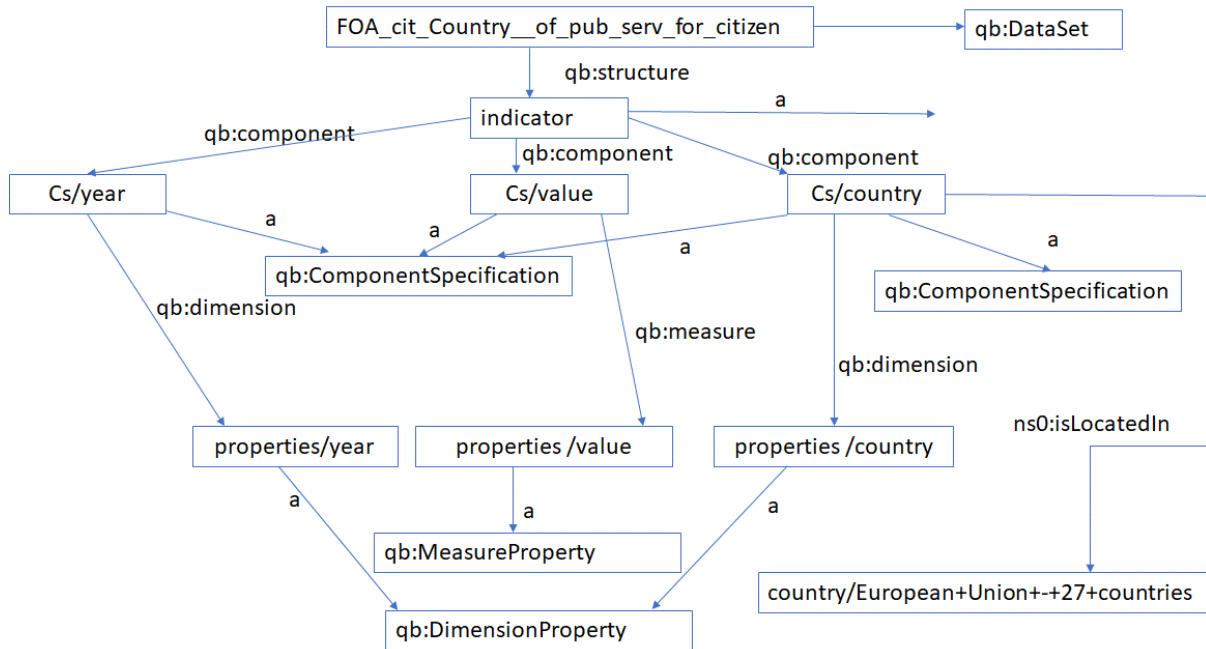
FOA_cit_Country__of_pub_serv_for_citizen

qb:DataSet

qb:structure

indicator

a

qb:component

qb:component

qb:component

Cs/year

Cs/value

Cs/country

a

a

a

a

qb:ComponentSpecification

qb:ComponentSpecification

qb:dimension

qb:measure

qb:dimension

ns0:isLocatedIn

properties/year

properties /value

properties /country

a

a

a

qb:MeasureProperty

country/European+Union+-+27+countries

qb:DimensionProperty